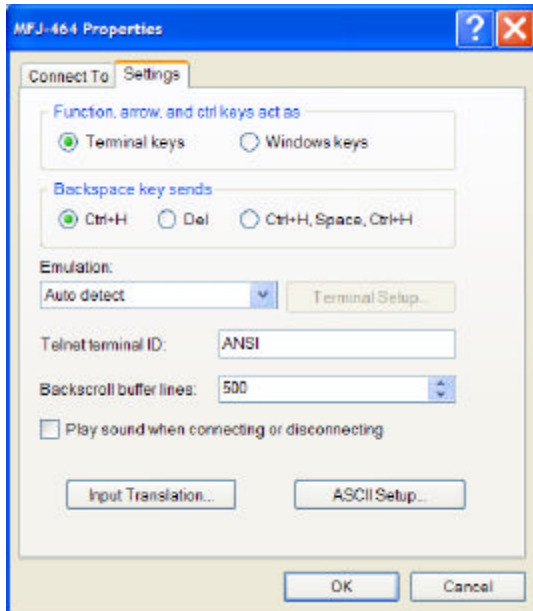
MFJ-464 Properties

Connect To | Settings

Function, arrow, and ctrl keys act as
Terminal keys
Windows keys

Backspace key sends
Ctrl+H
Del
Ctrl+H, Space, Ctrl+H

Emulation:
Auto detect
Terminal Setup...

Telnet terminal ID: ANSI

Backscroll buffer lines: 500

Play sound when connecting or disconnecting

Input Translation...
ASCII Setup...

OK
Cancel